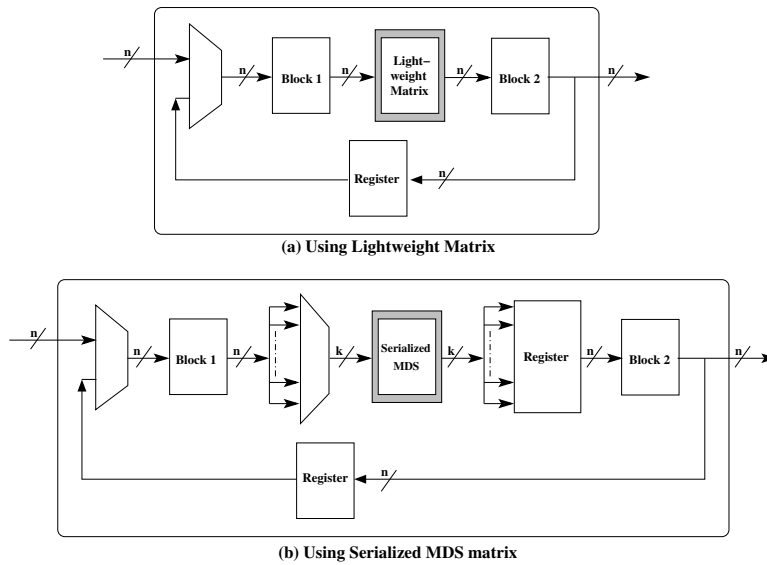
n

n

Block 1

n

Light–weight Matrix

n

Block 2

n

Register

(a) Using Lightweight Matrix

n

n

Block 1

n

k

Serialized MDS

k

Register

n

Block 2

n

Register

n

(b) Using Serialized MDS matrix